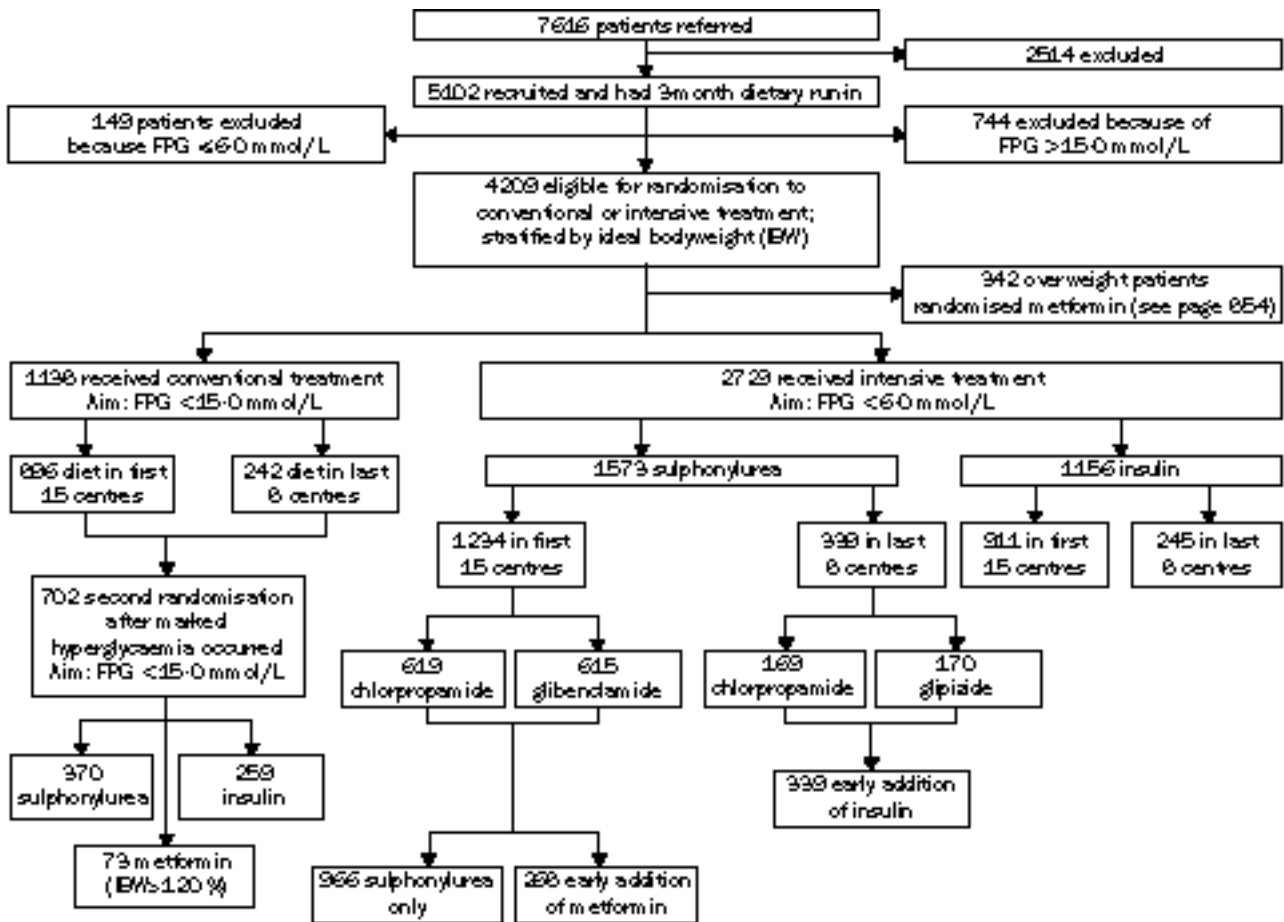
7616 patients referred

2514 excluded

5102 recruited and had 3 month dietary run-in

149 patients excluded because FPG <6·0 mmol/L

744 excluded because of FPG >15·0 mmol/L

4209 eligible for randomisation to conventional or intensive treatment; stratified by ideal bodyweight (IBW)

342 overweight patients randomised metformin (see page 854)

1138 received conventional treatment Aim: FPG <15·0 mmol/L

2729 received intensive treatment Aim: FPG <6·0 mmol/L

896 diet in first 15 centres

242 diet in last 8 centres

1573 sulphonylurea

1156 insulin

1234 in first 15 centres

339 in last 8 centres

911 in first 15 centres

245 in last 8 centres

702 second randomisation after marked hyperglycaemia occurred Aim: FPG <15·0 mmol/L

619 chlorpropamide

615 glibenclamide

169 chlorpropamide

170 glipizide

370 sulphonylurea

259 insulin

339 early addition of insulin

73 metformin (IBW>120%)

966 sulphonylurea only

268 early addition of metformin